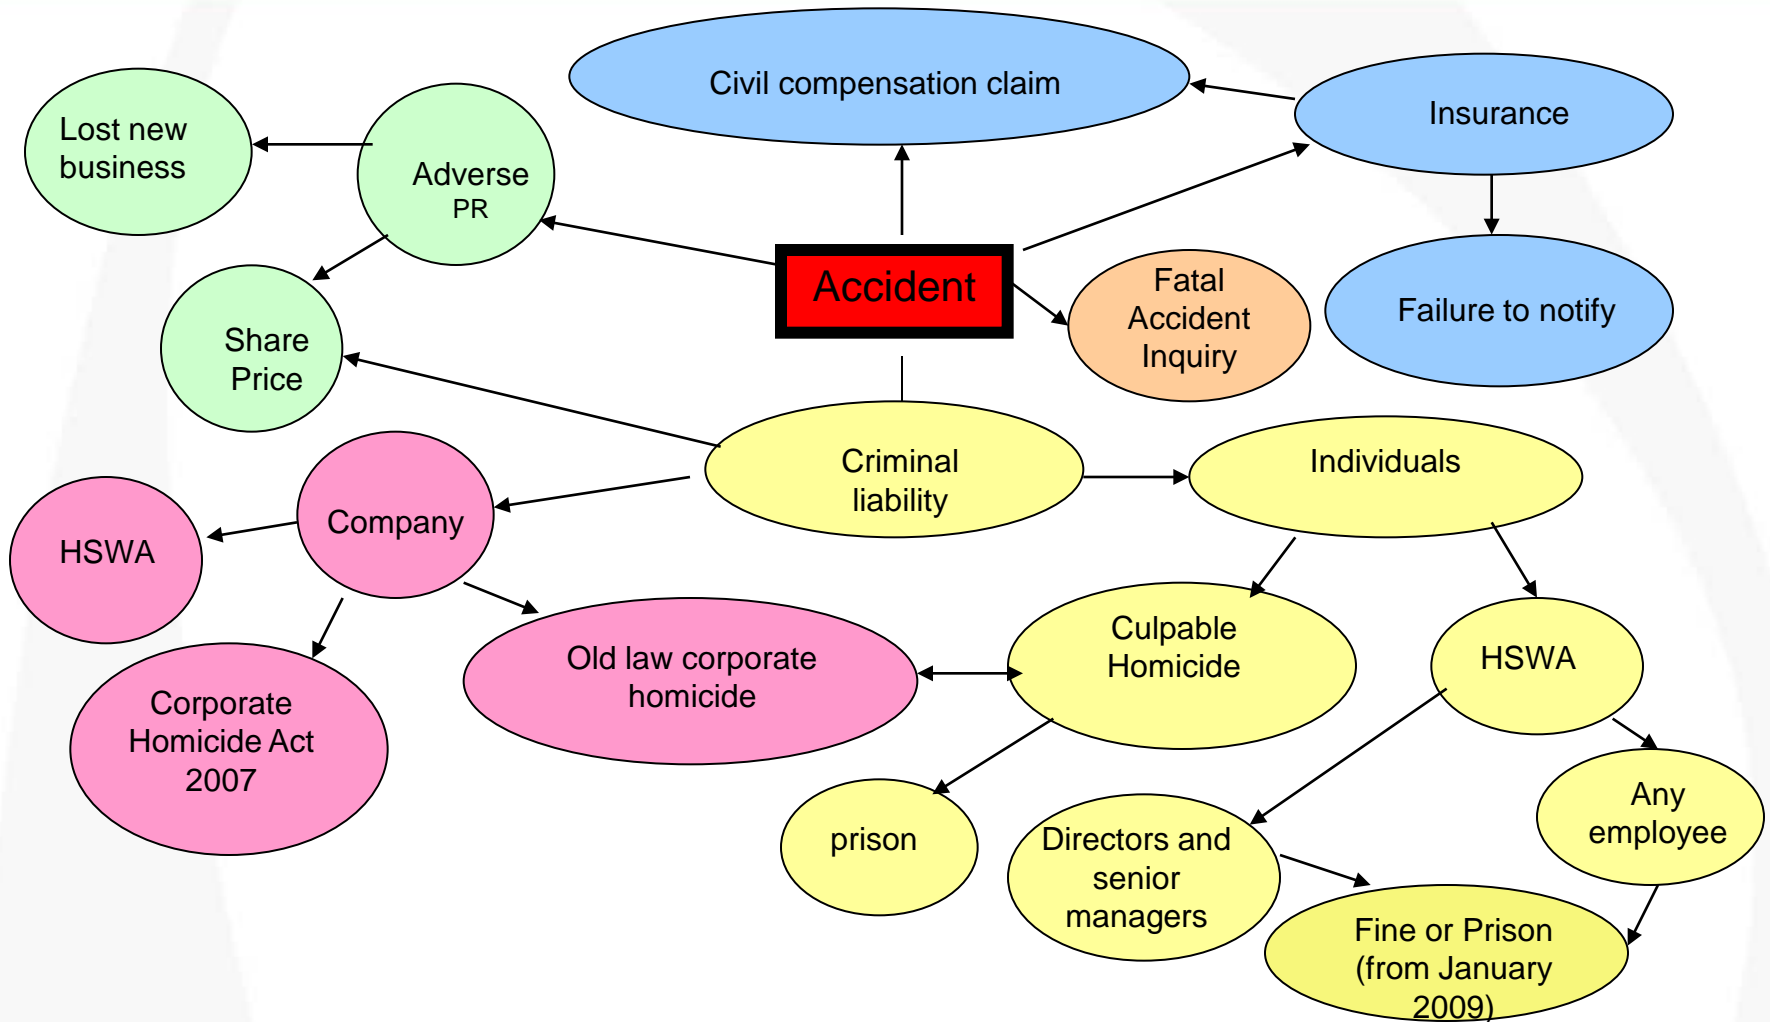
Civil compensation claim

Insurance

Lost new business

Adverse PR

Accident

Fatal Accident Inquiry

Failure to notify

Share Price

Criminal liability

Individuals

Company

HSWA

Culpable Homicide

HSWA

Old law corporate homicide

Corporate Homicide Act 2007

prison

Directors and senior managers

Any employee

Fine or Prison (from January 2009)